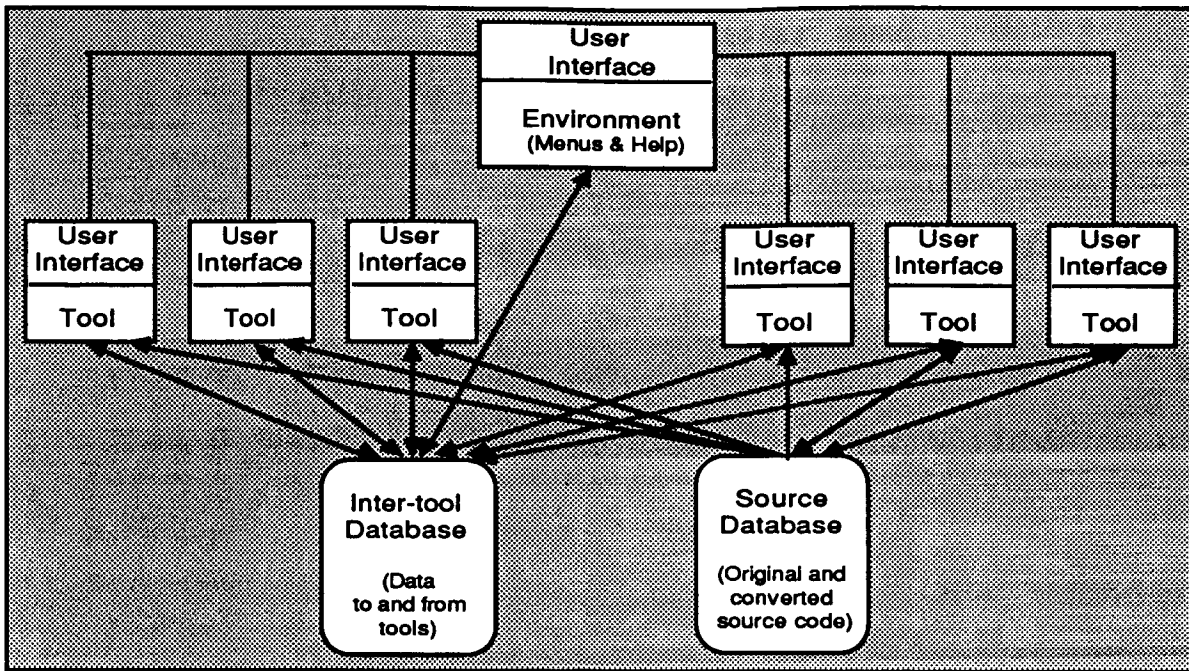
User Interface

Environment
(Menus & Help)

User Interface

Tool

User Interface

Tool

User Interface

Tool

User Interface

Tool

User Interface

Tool

User Interface

Tool

Inter-tool Database

(Data to and from tools)

Source Database

(Original and converted source code)